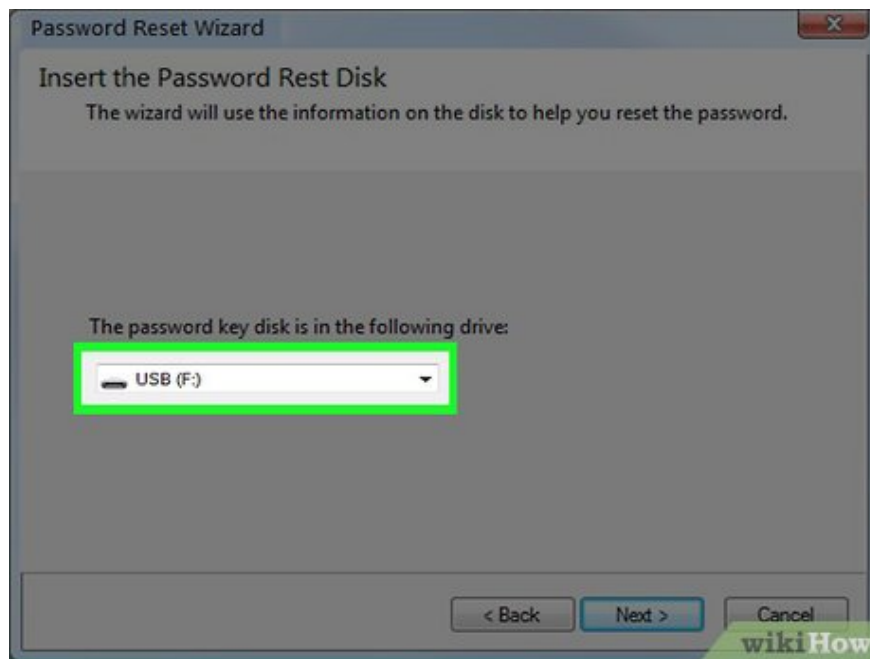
Password Reset Wizard

Insert the Password Rest Disk

The wizard will use the information on the disk to help you reset the password.

The password key disk is in the following drive:

USB (F:)

< Back

Next >

Cancel

wikiHow